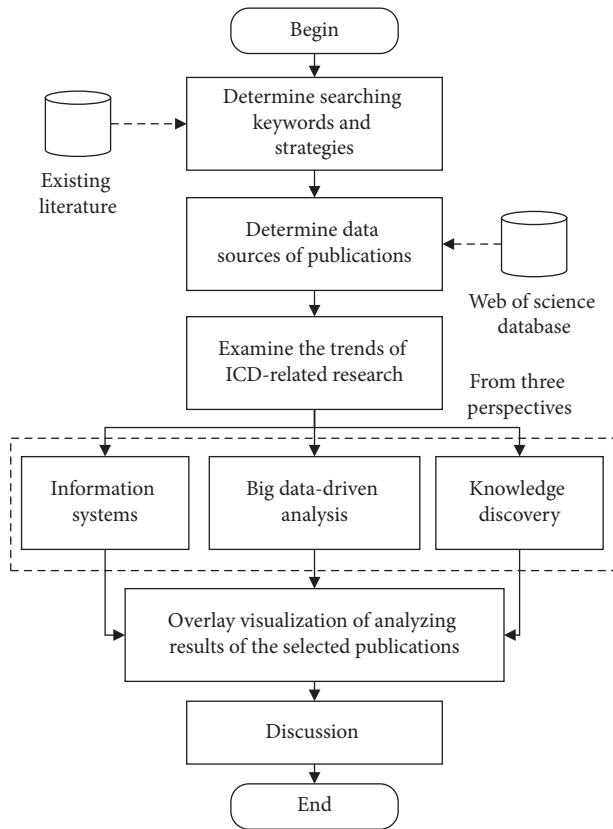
Begin

Existing literature

Determine searching keywords and strategies

Determine data sources of publications

Web of science database

Examine the trends of ICD-related research

From three perspectives

Information systems

Big data-driven analysis

Knowledge discovery

Overlay visualization of analyzing results of the selected publications

Discussion

End